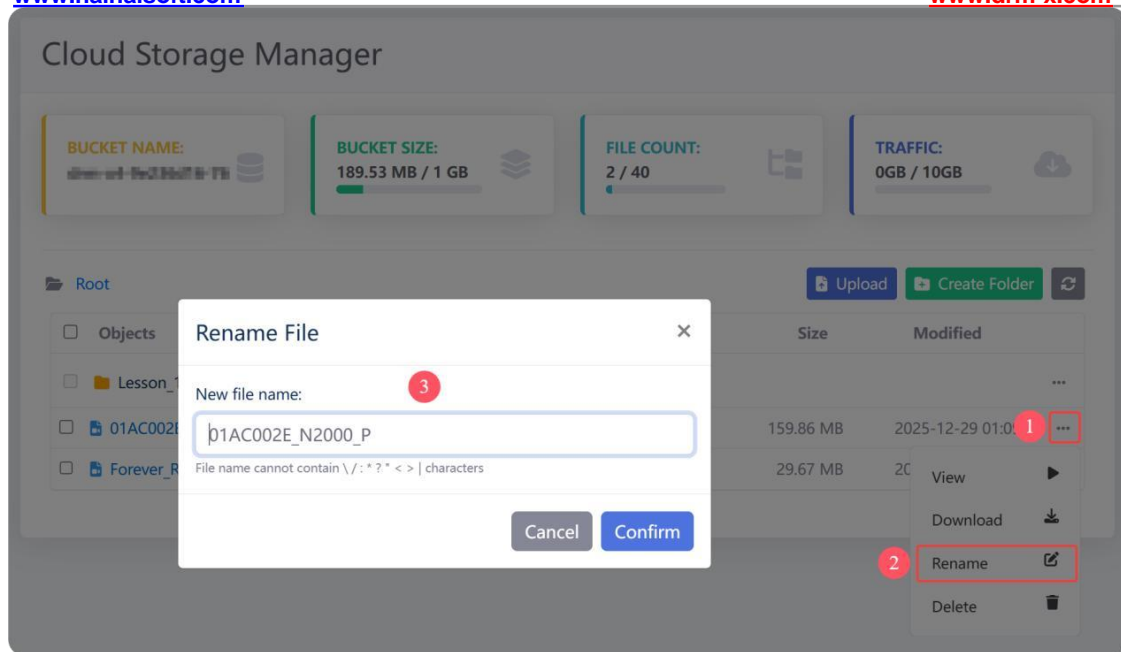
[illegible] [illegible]

Cloud Storage Manager

BUCKET NAME:
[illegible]

BUCKET SIZE:
189.53 MB / 1 GB

FILE COUNT:
2 / 40

TRAFFIC:
0GB / 10GB

Root

Upload Create Folder

Objects

Size Modified

Lesson_1

01AC002E 159.86 MB 2025-12-29 01:0

Forever_R 29.67 MB 20

Rename File

New file name:

01AC002E_N2000_P

File name cannot contain \ / : * ? " < > | characters

Cancel Confirm

1

2

3

View

Download

Rename

Delete